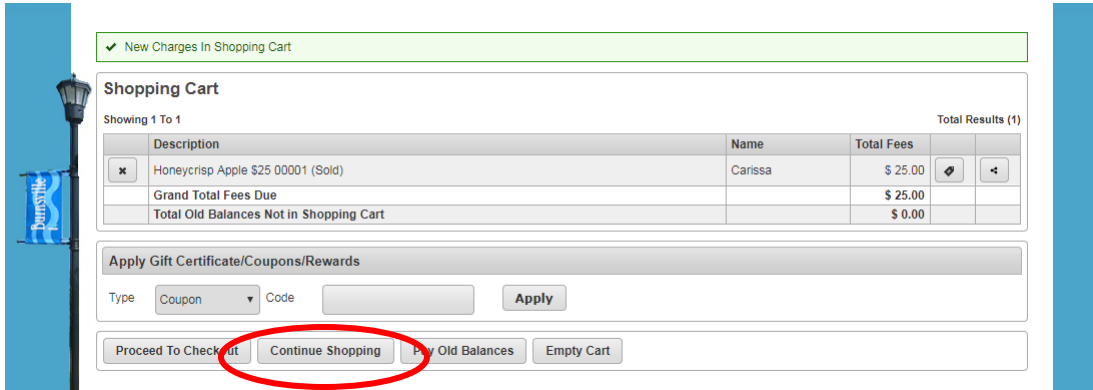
New Charges In Shopping Cart

Shopping Cart

Showing 1 To 1

Total Results (1)

| | Description | Name | Total Fees | | |
|---|---|---|---|---|---|
| × | Honeycrisp Apple $25 00001 (Sold) | Carissa | $ 25.00 | | |
| | Grand Total Fees Due | | $ 25.00 | | |
| | Total Old Balances Not in Shopping Cart | | $ 0.00 | | |

Apply Gift Certificate/Coupons/Rewards

Type Coupon Code Apply

Proceed To Checkout Continue Shopping Pay Old Balances Empty Cart

Dunsville